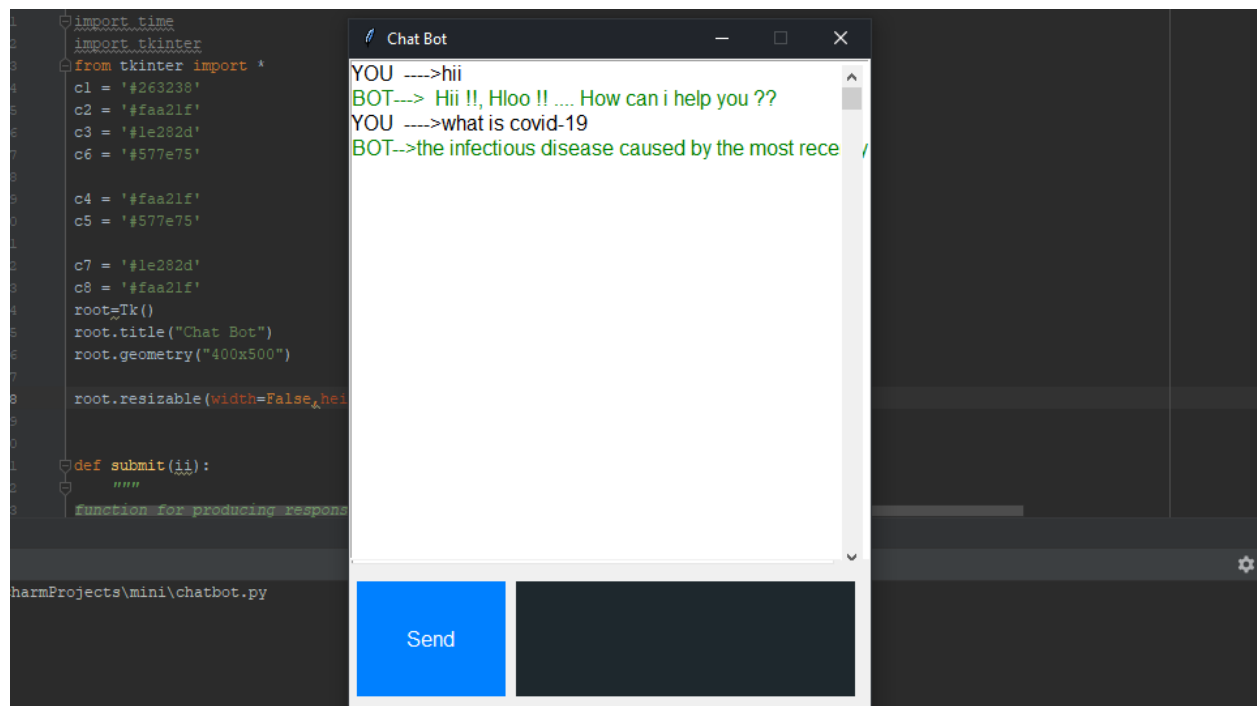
import time
import tkinter
from tkinter import *
c1 = '#263238'
c2 = '#faa21f'
c3 = '#1e282d'
c6 = '#577e75'

c4 = '#faa21f'
c5 = '#577e75'

c7 = '#1e282d'
c8 = '#faa21f'
root=Tk()
root.title("Chat Bot")
root.geometry("400x500")

root.resizable(width=False,hei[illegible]

def submit(ii):
"""
function for producing respons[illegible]

harmProjects\mini\chatbot.py

Chat Bot

YOU ---->hii
BOT---> Hii !!, Hloo !! .... How can i help you ??
YOU ---->what is covid-19
BOT-->the infectious disease caused by the most rece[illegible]

Send